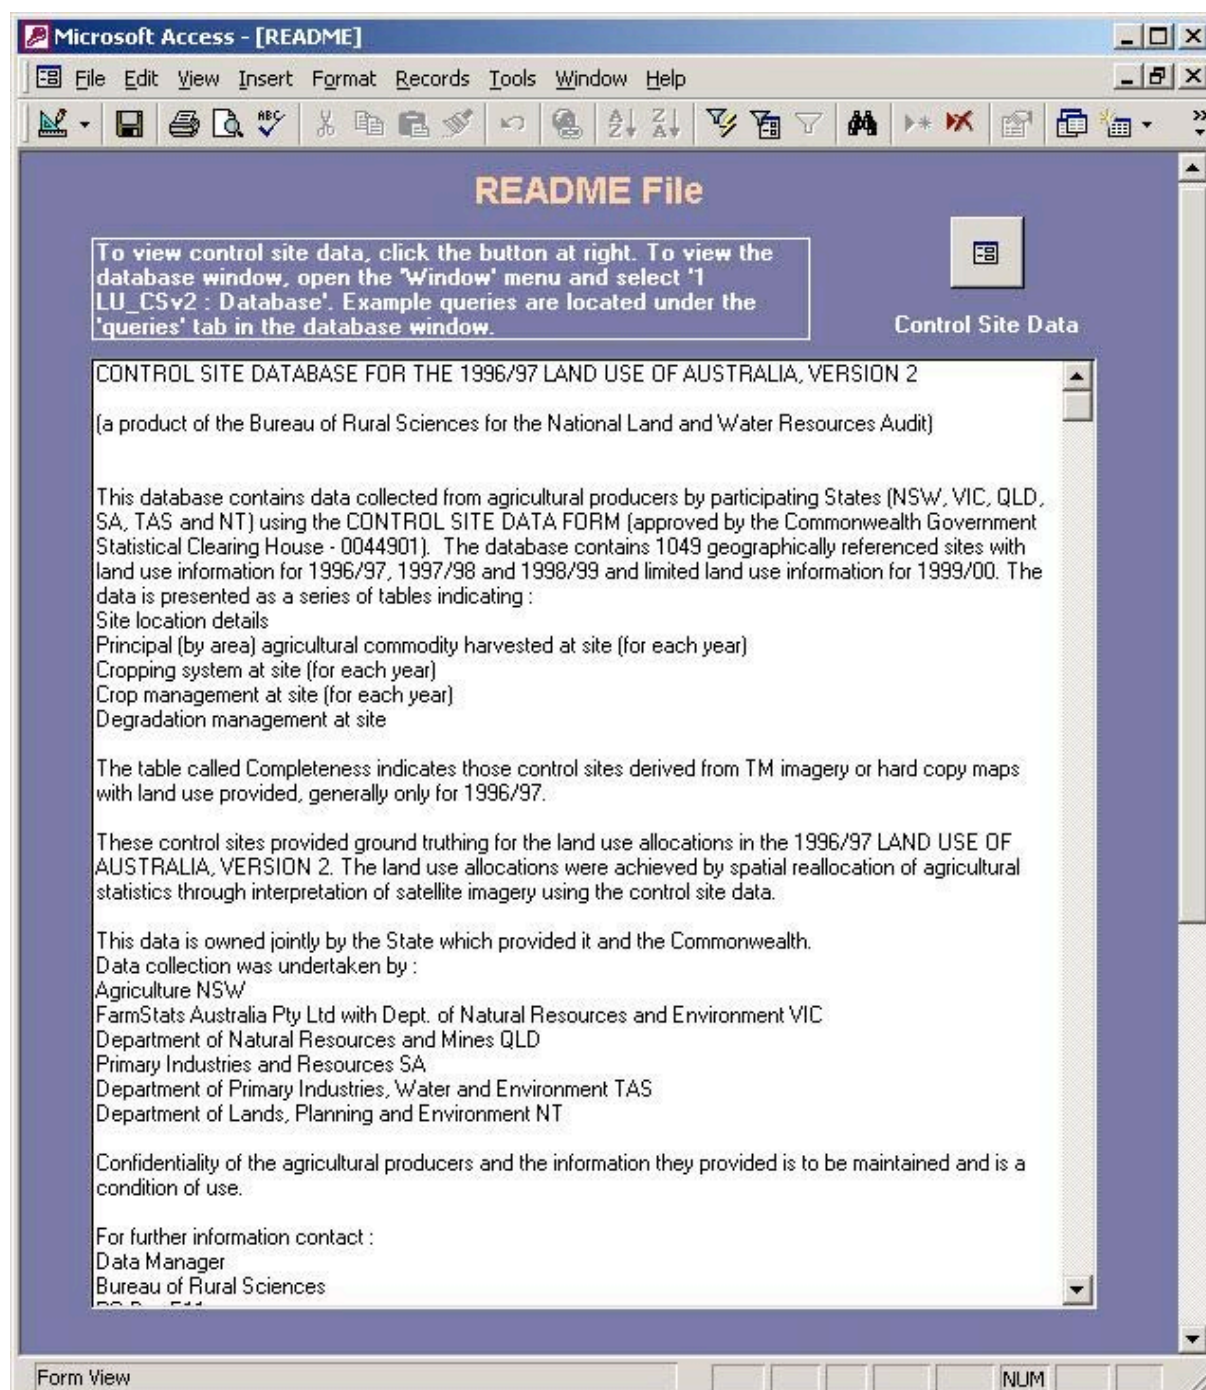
Microsoft Access - [README]

File Edit View Insert Format Records Tools Window Help

README File

To view control site data, click the button at right. To view the database window, open the 'Window' menu and select '1 LU_CSv2 : Database'. Example queries are located under the 'queries' tab in the database window.

Control Site Data

CONTROL SITE DATABASE FOR THE 1996/97 LAND USE OF AUSTRALIA, VERSION 2

(a product of the Bureau of Rural Sciences for the National Land and Water Resources Audit)

This database contains data collected from agricultural producers by participating States (NSW, VIC, QLD, SA, TAS and NT) using the CONTROL SITE DATA FORM (approved by the Commonwealth Government Statistical Clearing House - 0044901). The database contains 1049 geographically referenced sites with land use information for 1996/97, 1997/98 and 1998/99 and limited land use information for 1999/00. The data is presented as a series of tables indicating :
Site location details
Principal (by area) agricultural commodity harvested at site (for each year)
Cropping system at site (for each year)
Crop management at site (for each year)
Degradation management at site

The table called Completeness indicates those control sites derived from TM imagery or hard copy maps with land use provided, generally only for 1996/97.

These control sites provided ground truthing for the land use allocations in the 1996/97 LAND USE OF AUSTRALIA, VERSION 2. The land use allocations were achieved by spatial reallocation of agricultural statistics through interpretation of satellite imagery using the control site data.

This data is owned jointly by the State which provided it and the Commonwealth.
Data collection was undertaken by :
Agriculture NSW
FarmStats Australia Pty Ltd with Dept. of Natural Resources and Environment VIC
Department of Natural Resources and Mines QLD
Primary Industries and Resources SA
Department of Primary Industries, Water and Environment TAS
Department of Lands, Planning and Environment NT

Confidentiality of the agricultural producers and the information they provided is to be maintained and is a condition of use.

For further information contact :
Data Manager
Bureau of Rural Sciences
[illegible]

Form View NUM